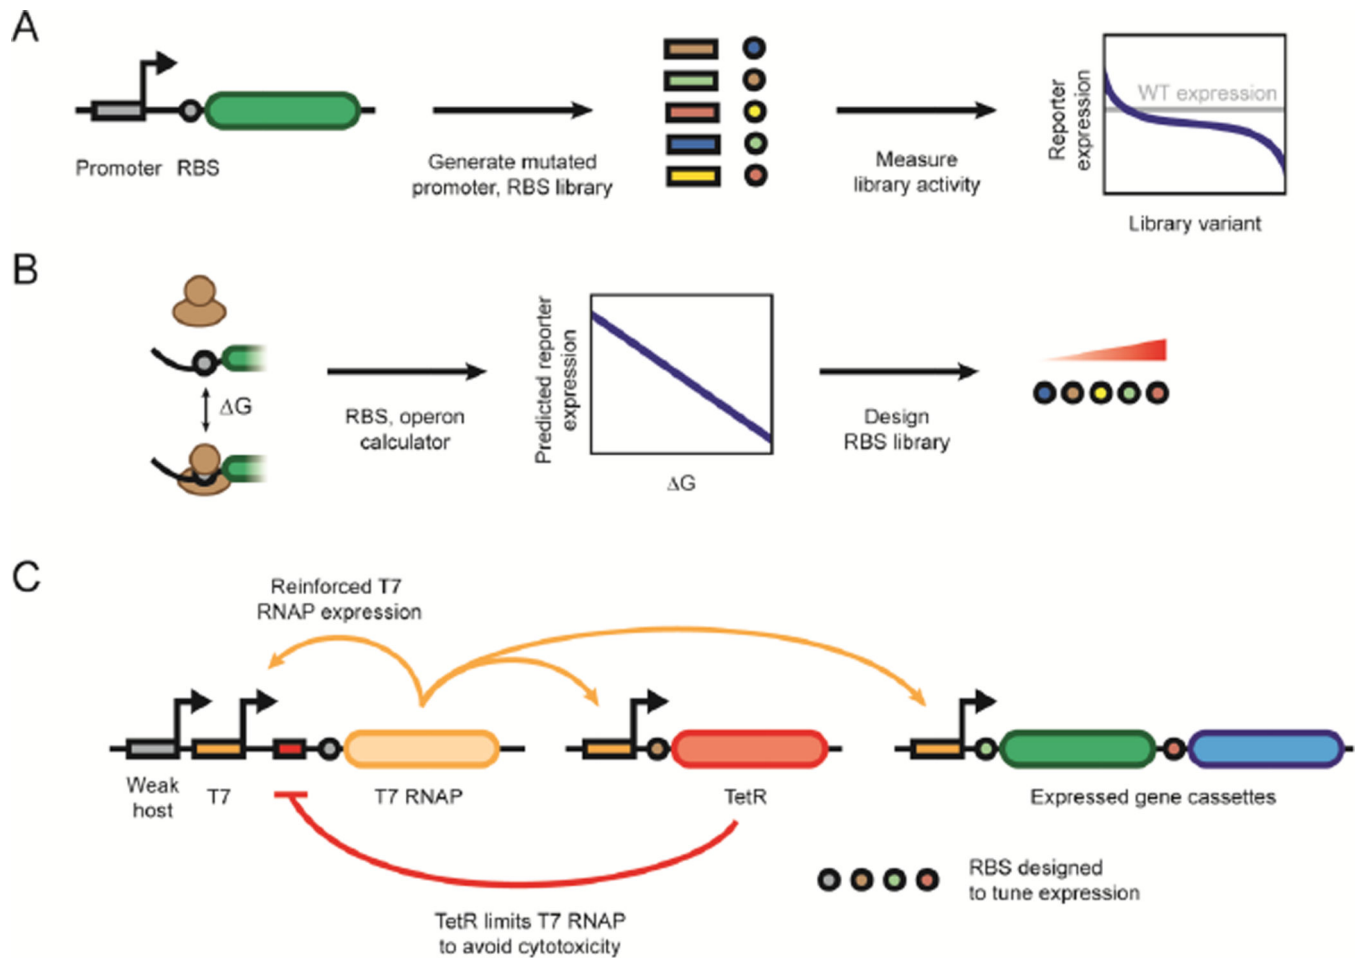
A

Promoter RBS

Generate mutated promoter, RBS library

Measure library activity

Reporter expression

WT expression

Library variant

B

ΔG

RBS, operon calculator

Predicted reporter expression

ΔG

Design RBS library

C

Reinforced T7 RNAP expression

Weak host

T7

T7 RNAP

TetR

Expressed gene cassettes

RBS designed to tune expression

TetR limits T7 RNAP to avoid cytotoxicity